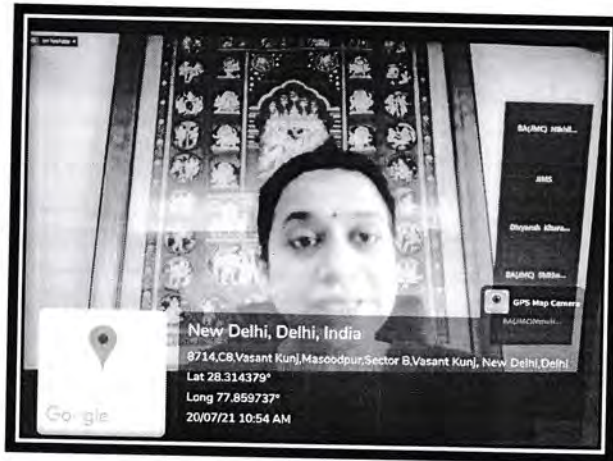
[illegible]

BA(JMC) Nikhil...

JIMS

Divyansh Ahuja...

BA(JMC) Shibha...

GPS Map Camera

BA(JMC)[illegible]

New Delhi, Delhi, India

8714,C8,Vasant Kunj,Masoodpur,Sector B,Vasant Kunj, New Delhi,Delhi

Lat 28.314379°

Long 77.859737°

20/07/21 10:54 AM

Google